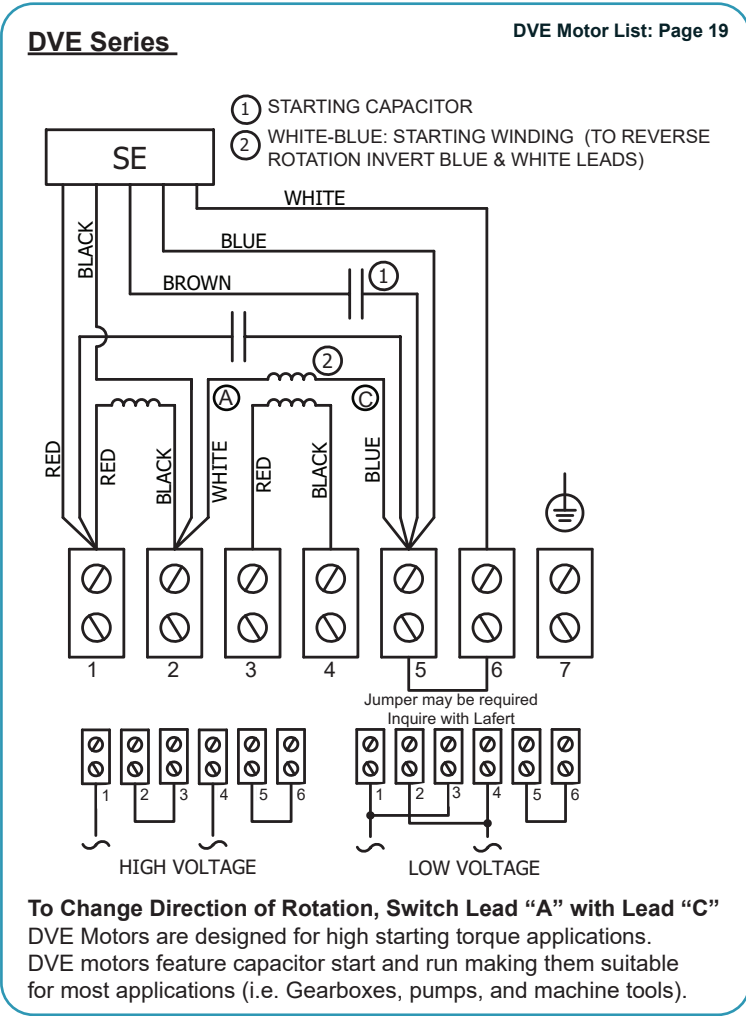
DVE Series

DVE Motor List: Page 19

1 STARTING CAPACITOR

2 WHITE-BLUE: STARTING WINDING (TO REVERSE ROTATION INVERT BLUE & WHITE LEADS)

SE

WHITE

BLUE

BLACK

BROWN

1

2

A

C

RED

RED

BLACK

WHITE

RED

BLACK

BLUE

1 2 3 4 5 6 7

Jumper may be required
Inquire with Lafert

1 2 3 4 5 6

HIGH VOLTAGE

1 2 3 4 5 6

LOW VOLTAGE

**To Change Direction of Rotation, Switch Lead “A” with Lead “C”**
DVE Motors are designed for high starting torque applications. DVE motors feature capacitor start and run making them suitable for most applications (i.e. Gearboxes, pumps, and machine tools).